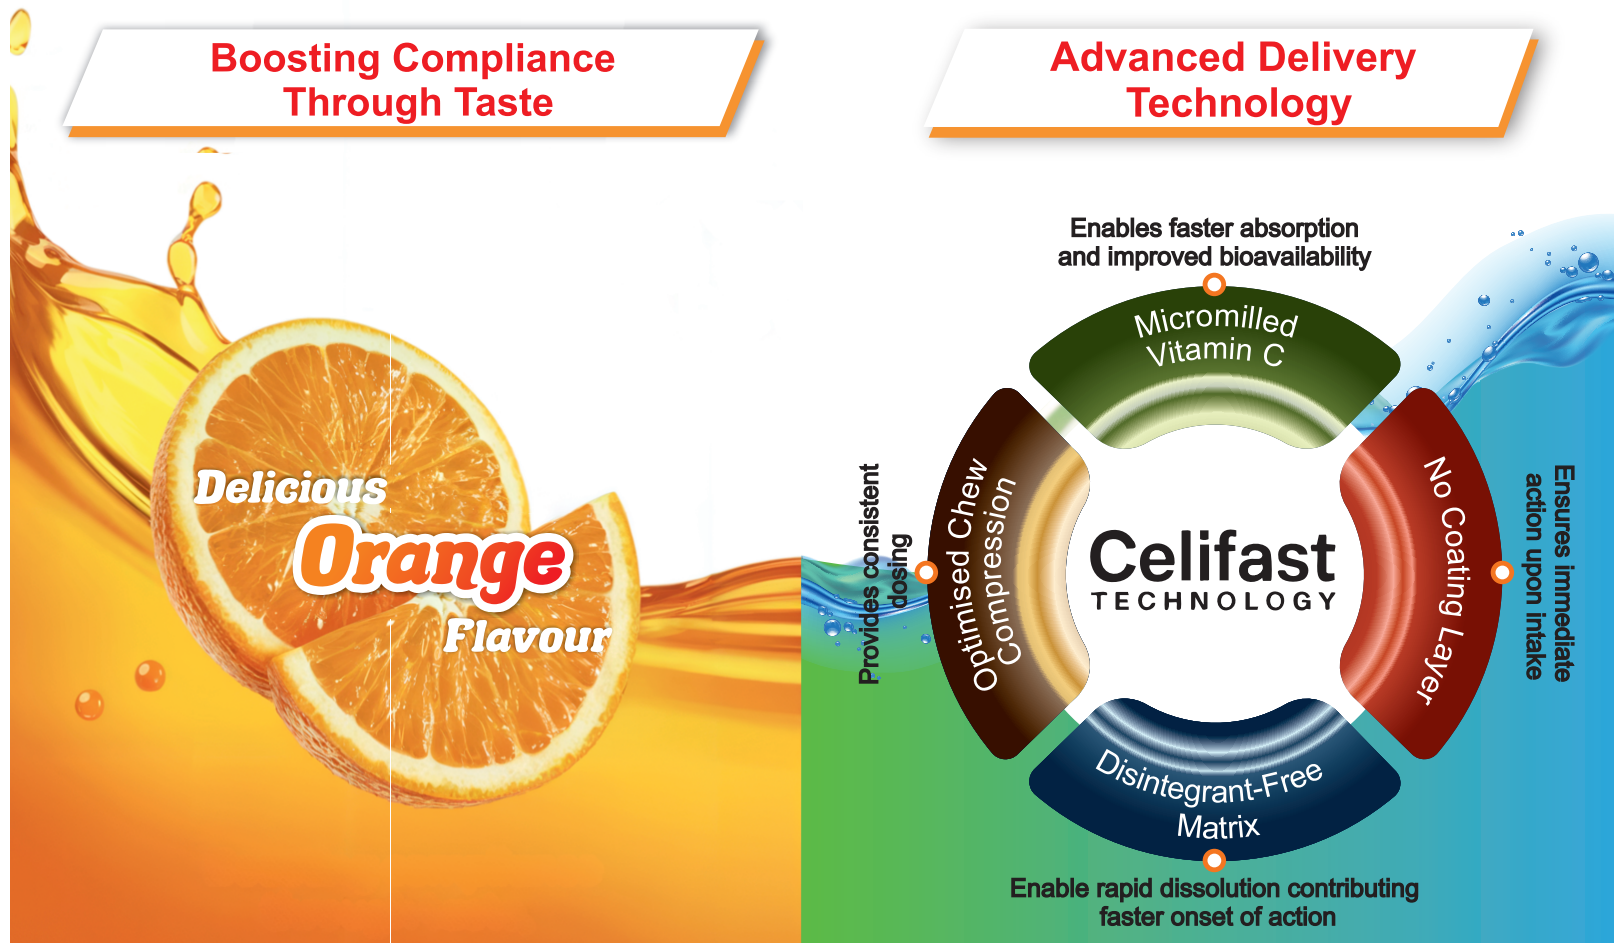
Boosting Compliance Through Taste

Delicious
Orange
Flavour

Advanced Delivery Technology

Enables faster absorption and improved bioavailability

Micromilled Vitamin C

Provides consistent dosing

Optimised Chew Compression

Celifast
TECHNOLOGY

No Coating Layer

Ensures immediate action upon intake

Disintegrant-Free Matrix

Enable rapid dissolution contributing faster onset of action